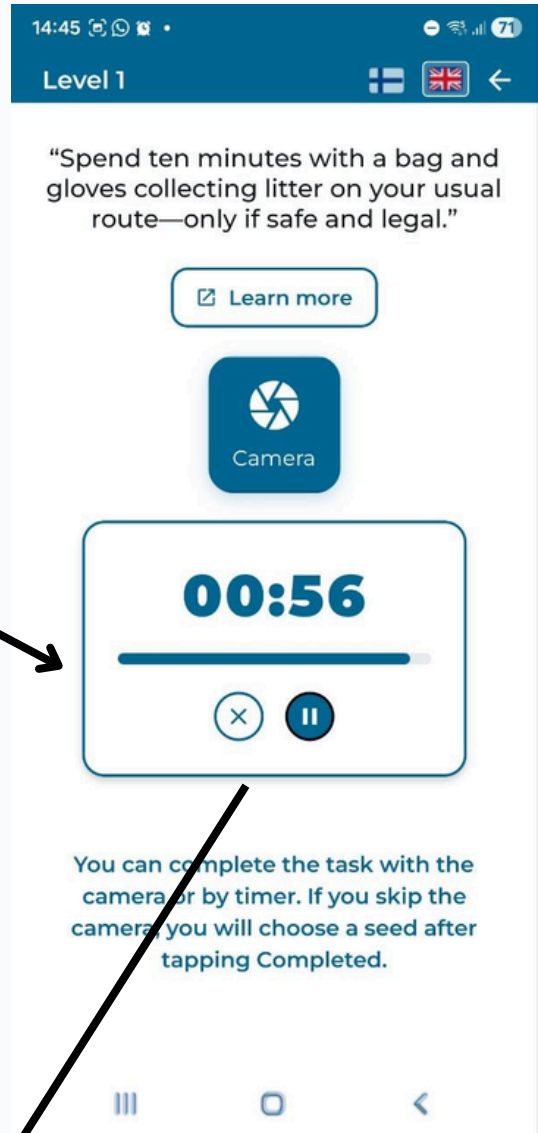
14:45 71

Level 1

"Spend ten minutes with a bag and gloves collecting litter on your usual route—only if safe and legal."

Learn more

Camera

00:56

You can complete the task with the camera or by timer. If you skip the camera, you will choose a seed after tapping Completed.